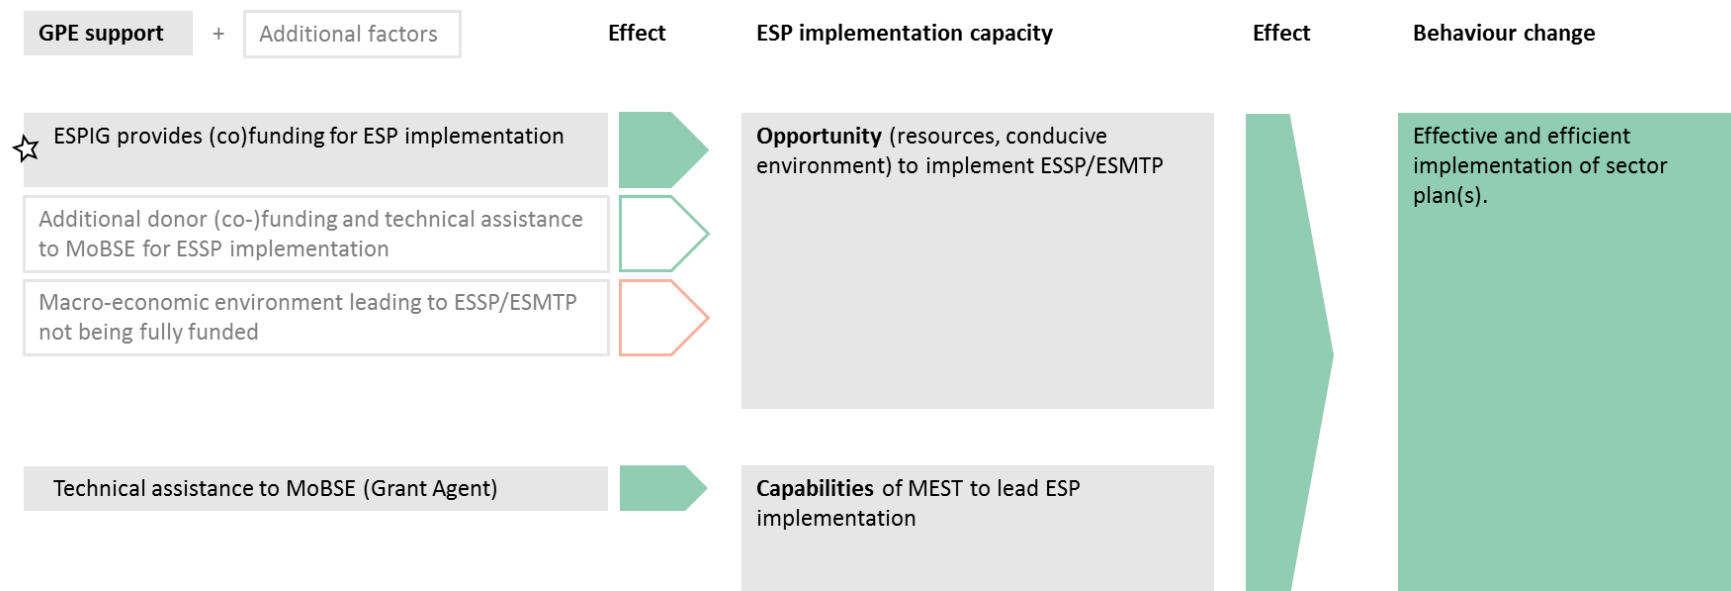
GPE support + Additional factors

Effect

ESP implementation capacity

Effect

Behaviour change

ESPIG provides (co)funding for ESP implementation

Additional donor (co-)funding and technical assistance to MoBSE for ESSP implementation

Macro-economic environment leading to ESSP/ESMTP not being fully funded

Opportunity (resources, conducive environment) to implement ESSP/ESMTP

Effective and efficient implementation of sector plan(s).

Technical assistance to MoBSE (Grant Agent)

Capabilities of MEST to lead ESP implementation